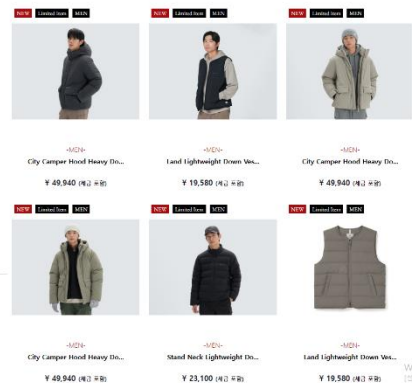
NEW Limited Item MEN

-MEN-

City Camper Hood Heavy Do...

¥ 49,940 (세금 포함)

NEW Limited Item MEN

-MEN-

Land Lightweight Down Ves...

¥ 19,580 (세금 포함)

NEW Limited Item MEN

-MEN-

City Camper Hood Heavy Do...

¥ 49,940 (세금 포함)

NEW Limited Item MEN

-MEN-

City Camper Hood Heavy Do...

¥ 49,940 (세금 포함)

NEW Limited Item MEN

-MEN-

Stand Neck Lightweight Do...

¥ 23,100 (세금 포함)

NEW Limited Item MEN

-MEN-

Land Lightweight Down Ves...

¥ 19,580 (세금 포함)